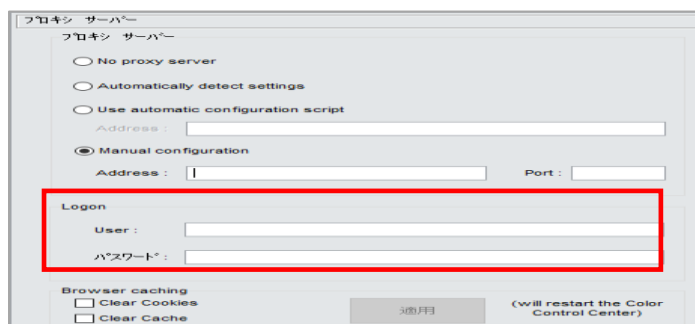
ﾌﾟﾛｷｼ サーバー

ﾌﾟﾛｷｼ サーバー

No proxy server

Automatically detect settings

Use automatic configuration script

Address :

Manual configuration

Address :

Port :

Logon

User :

ﾊﾟｽﾜｰﾄﾞ :

Browser caching

Clear Cookies

Clear Cache

適用

(will restart the Color Control Center)